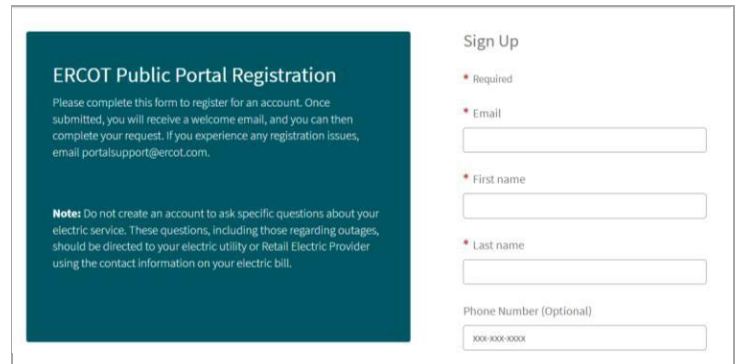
ERCOT Public Portal Registration

Please complete this form to register for an account. Once submitted, you will receive a welcome email, and you can then complete your request. If you experience any registration issues, email portalsupport@ercot.com.

**Note:** Do not create an account to ask specific questions about your electric service. These questions, including those regarding outages, should be directed to your electric utility or Retail Electric Provider using the contact information on your electric bill.

Sign Up

* Required

* Email

* First name

* Last name

Phone Number (Optional)

XXX-XXX-XXXX